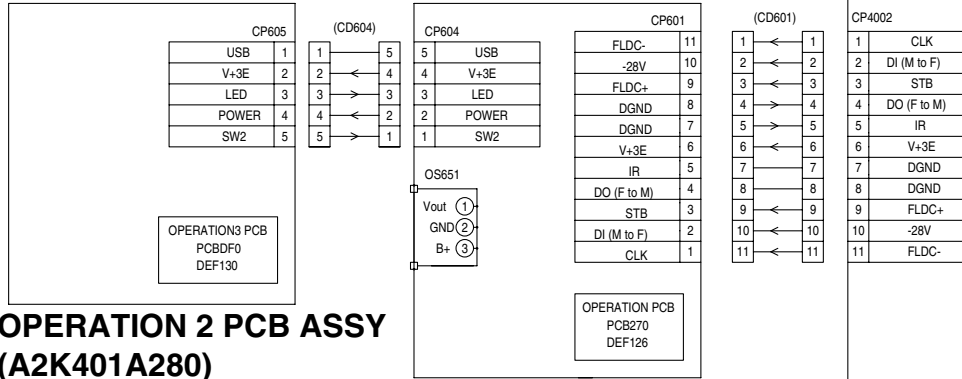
CP605

| USB | 1 |
|---|---|
| V+3E | 2 |
| LED | 3 |
| POWER | 4 |
| SW2 | 5 |

(CD604)

| 1 | 5 |
|---|---|
| 2 | 4 |
| 3 | 3 |
| 4 | 2 |
| 5 | 1 |

CP604

| 5 | USB |
|---|---|
| 4 | V+3E |
| 3 | LED |
| 2 | POWER |
| 1 | SW2 |

OPERATION3 PCB
PCBDF0
DEF130

OPERATION 2 PCB ASSY
(A2K401A280)

OS651

Vout ① GND ② B+ ③

CP601

| FLDC- | 11 |
|---|---|
| -28V | 10 |
| FLDC+ | 9 |
| DGND | 8 |
| DGND | 7 |
| V+3E | 6 |
| IR | 5 |
| DO (F to M) | 4 |
| STB | 3 |
| DI (M to F) | 2 |
| CLK | 1 |

OPERATION PCB
PCB270
DEF126

(CD601)

| 1 | 1 |
|---|---|
| 2 | 2 |
| 3 | 3 |
| 4 | 4 |
| 5 | 5 |
| 6 | 6 |
| 7 | 7 |
| 8 | 8 |
| 9 | 9 |
| 10 | 10 |
| 11 | 11 |

CP4002

| 1 | CLK |
|---|---|
| 2 | DI (M to F) |
| 3 | STB |
| 4 | DO (F to M) |
| 5 | IR |
| 6 | V+3E |
| 7 | DGND |
| 8 | DGND |
| 9 | FLDC+ |
| 10 | -28V |
| 11 | FLDC- |